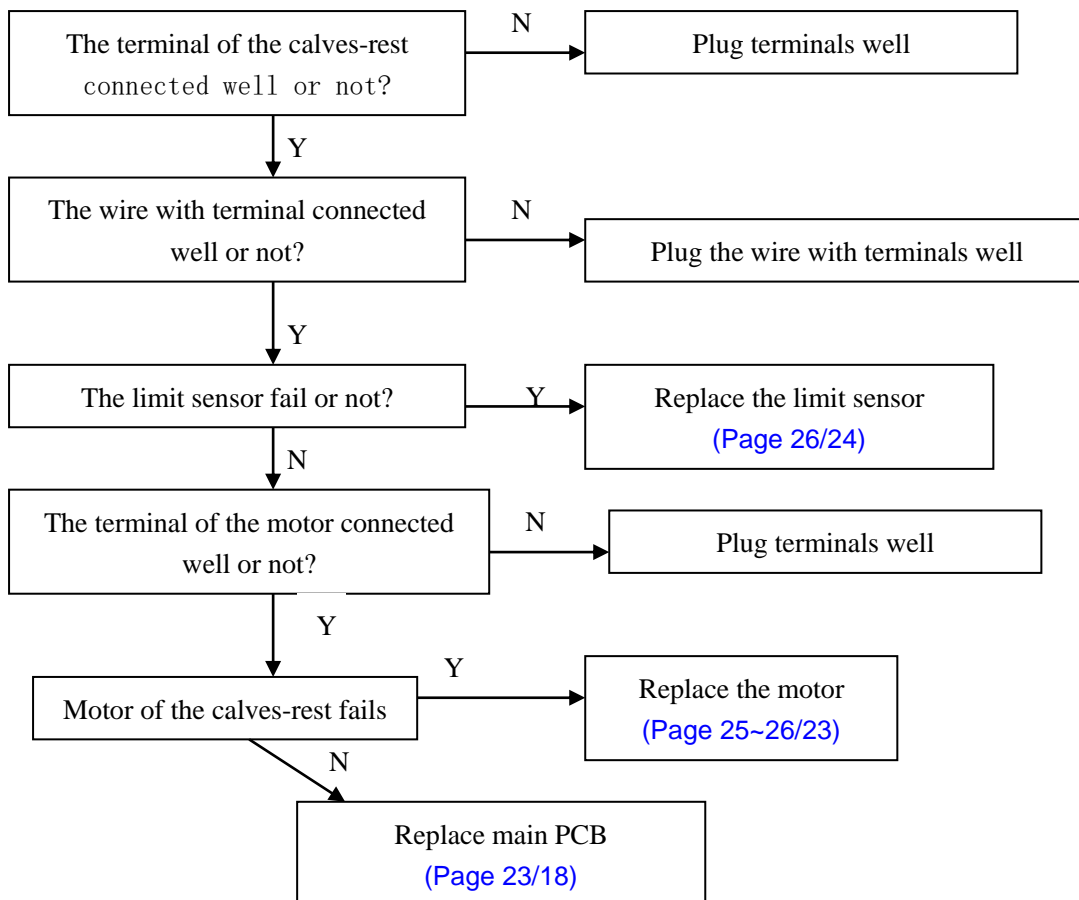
The terminal of the calves-rest connected well or not?

N

Plug terminals well

Y

The wire with terminal connected well or not?

N

Plug the wire with terminals well

Y

The limit sensor fail or not?

Y

Replace the limit sensor
(Page 26/24)

N

The terminal of the motor connected well or not?

N

Plug terminals well

Y

Motor of the calves-rest fails

Y

Replace the motor
(Page 25~26/23)

N

Replace main PCB
(Page 23/18)